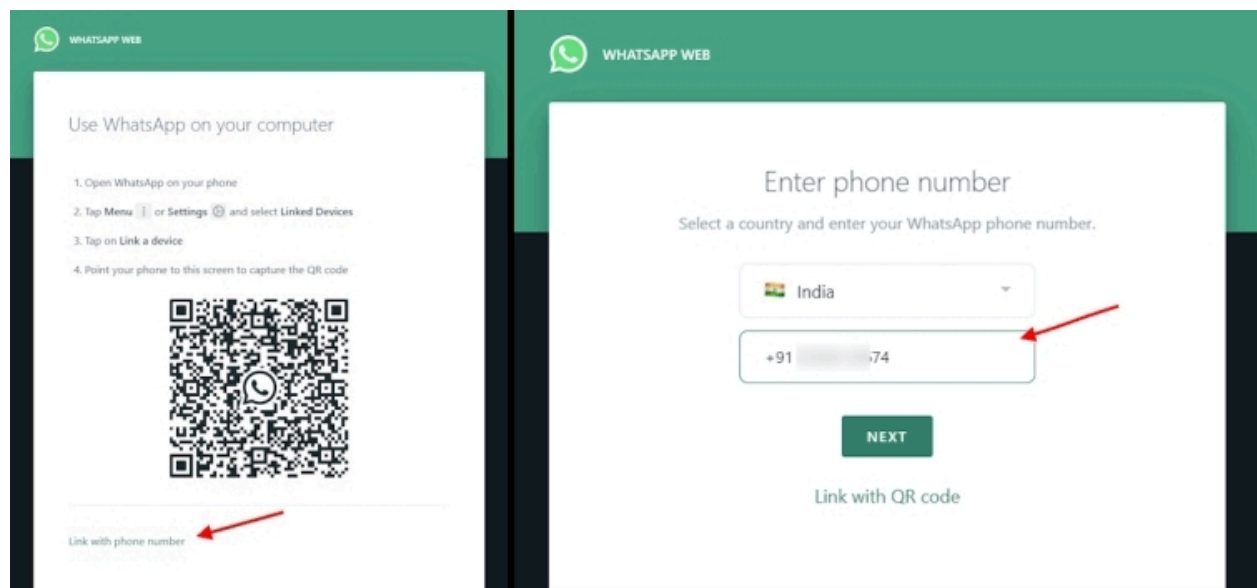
WHATSAPP WEB

Use WhatsApp on your computer

1. Open WhatsApp on your phone
2. Tap Menu or Settings and select Linked Devices
3. Tap on Link a device
4. Point your phone to this screen to capture the QR code

Link with phone number

WHATSAPP WEB

Enter phone number

Select a country and enter your WhatsApp phone number.

India

+91 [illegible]74

NEXT

Link with QR code